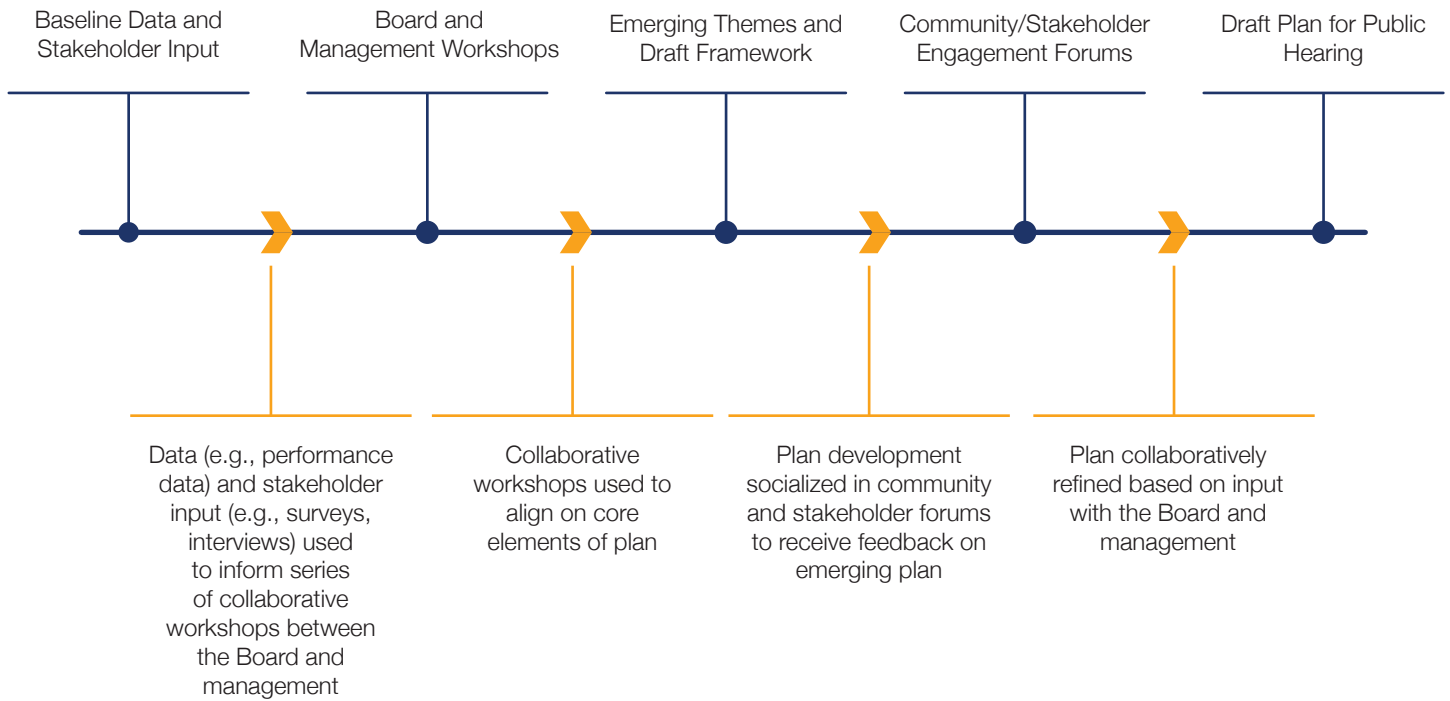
Baseline Data and Stakeholder Input

Board and Management Workshops

Emerging Themes and Draft Framework

Community/Stakeholder Engagement Forums

Draft Plan for Public Hearing

Data (e.g., performance data) and stakeholder input (e.g., surveys, interviews) used to inform series of collaborative workshops between the Board and management

Collaborative workshops used to align on core elements of plan

Plan development socialized in community and stakeholder forums to receive feedback on emerging plan

Plan collaboratively refined based on input with the Board and management